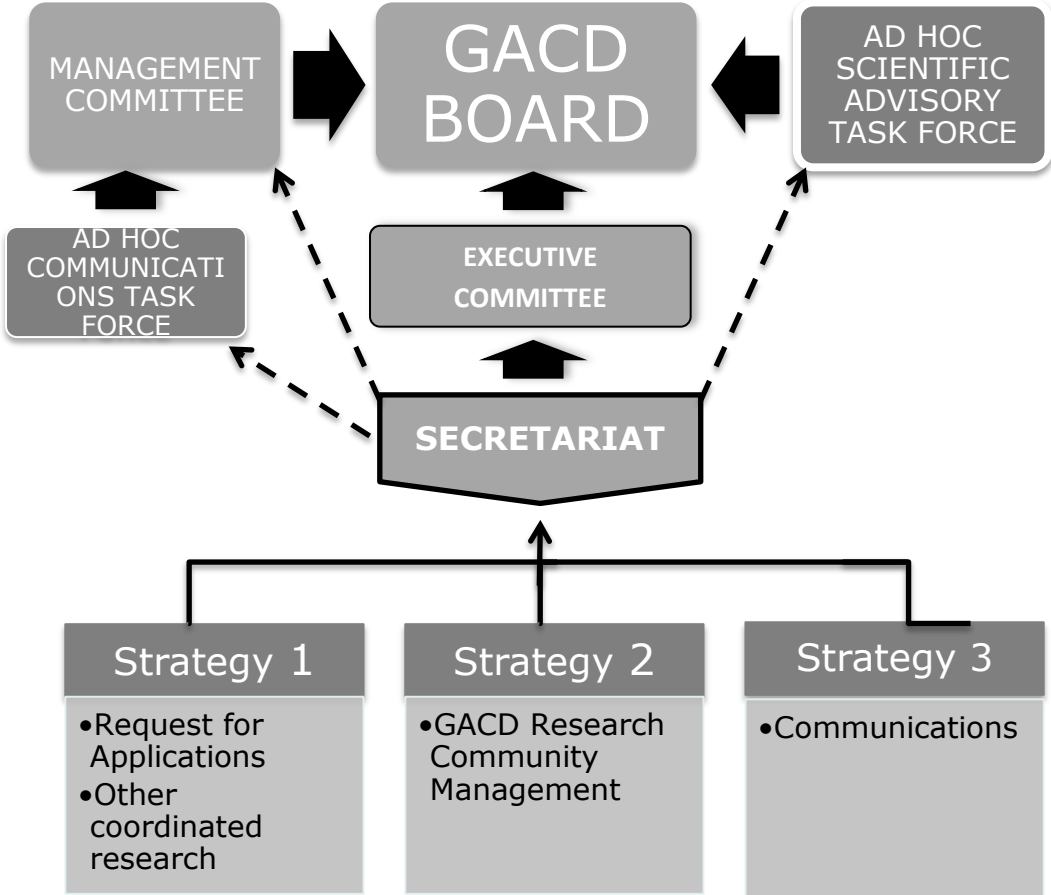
MANAGEMENT COMMITTEE

GACD BOARD

AD HOC SCIENTIFIC ADVISORY TASK FORCE

AD HOC COMMUNICATIONS TASK FORCE

EXECUTIVE COMMITTEE

SECRETARIAT

Strategy 1

•Request for Applications
•Other coordinated research

Strategy 2

•GACD Research Community Management

Strategy 3

•Communications